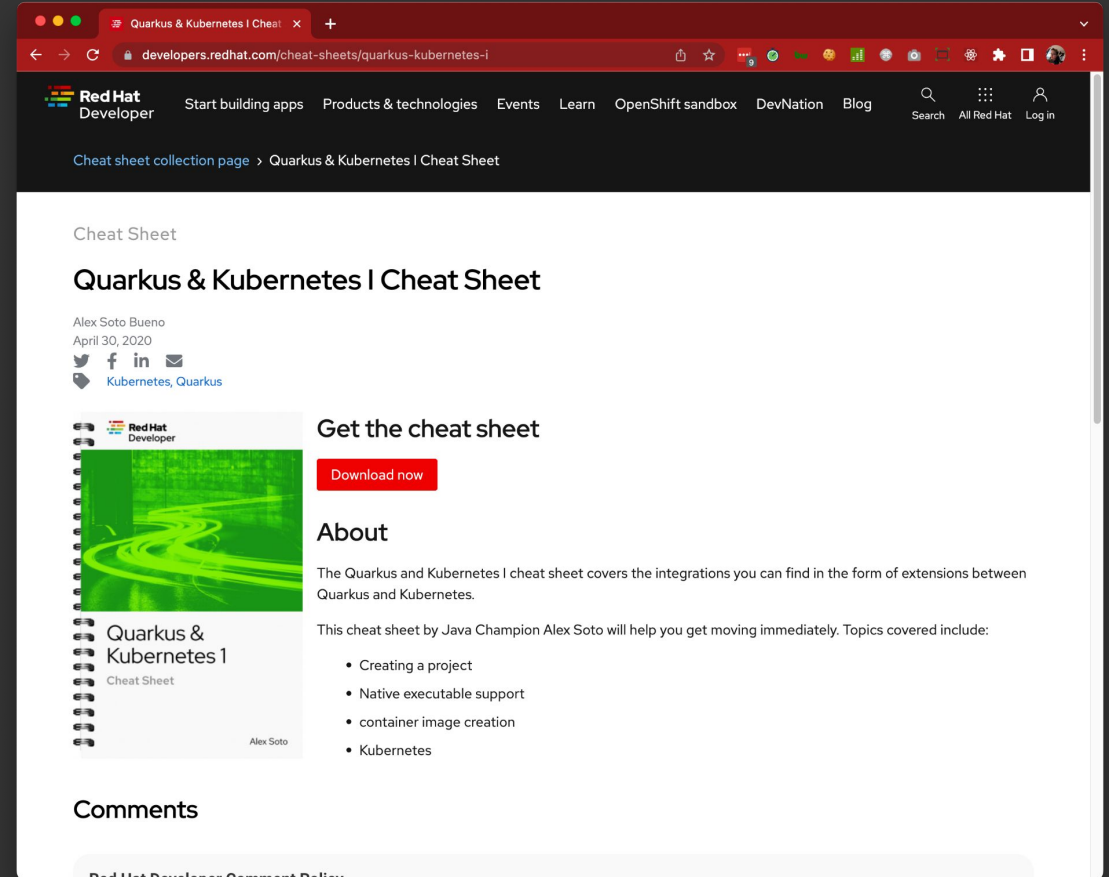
Quarkus & Kubernetes I Cheat ×
+

developers.redhat.com/cheat-sheets/quarkus-kubernetes-i

Red Hat Developer
Start building apps
Products & technologies
Events
Learn
OpenShift sandbox
DevNation
Blog
Search
All Red Hat
Log in

Cheat sheet collection page > Quarkus & Kubernetes I Cheat Sheet

Cheat Sheet

Quarkus & Kubernetes I Cheat Sheet

Alex Soto Bueno
April 30, 2020

Kubernetes, Quarkus

Red Hat Developer

Quarkus & Kubernetes 1
Cheat Sheet

Alex Soto

Get the cheat sheet

Download now

About

The Quarkus and Kubernetes I cheat sheet covers the integrations you can find in the form of extensions between Quarkus and Kubernetes.

This cheat sheet by Java Champion Alex Soto will help you get moving immediately. Topics covered include:

- Creating a project
- Native executable support
- container image creation
- Kubernetes

Comments

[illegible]